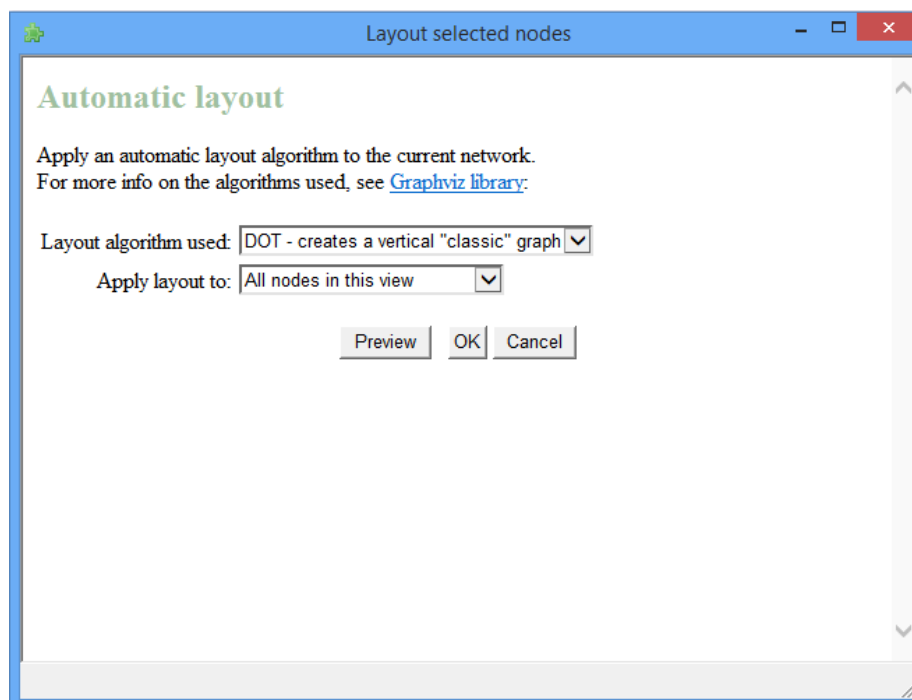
Layout selected nodes

Automatic layout

Apply an automatic layout algorithm to the current network.
For more info on the algorithms used, see Graphviz library:

Layout algorithm used: DOT - creates a vertical "classic" graph

Apply layout to: All nodes in this view

Preview OK Cancel